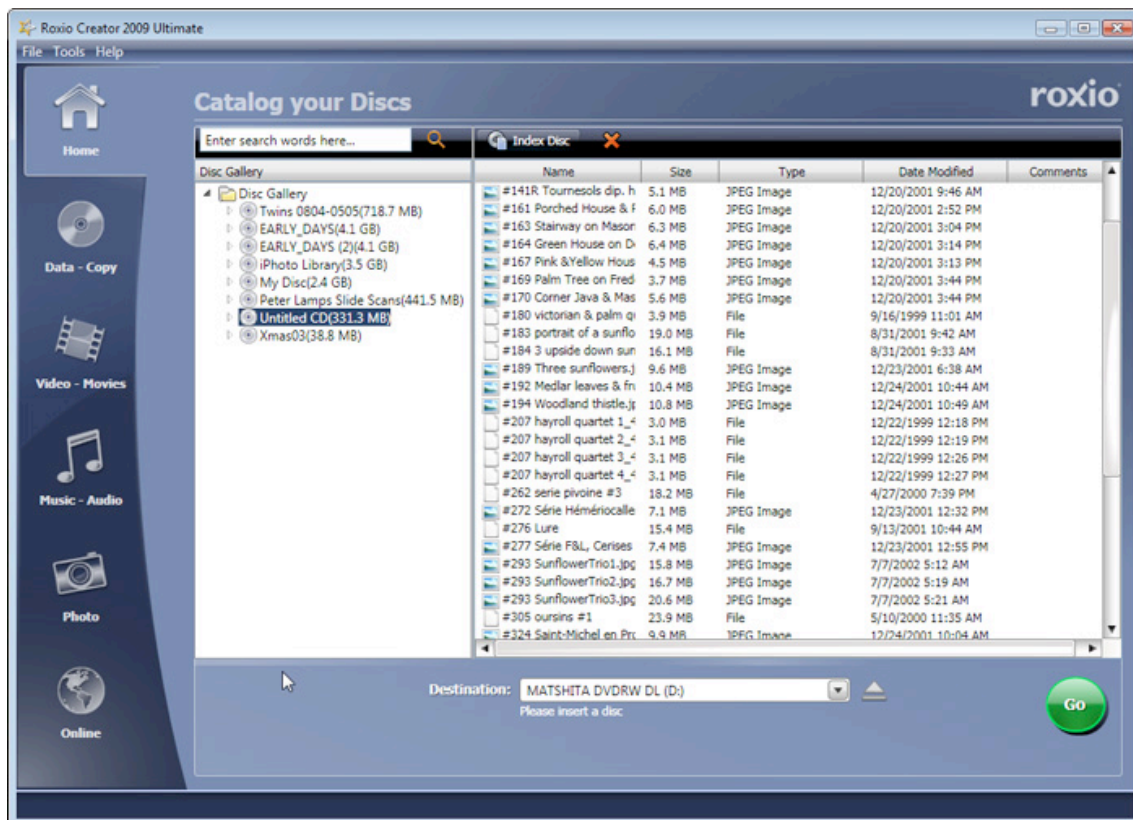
Roxio Creator 2009 Ultimate
File Tools Help

Home
Data - Copy
Video - Movies
Music - Audio
Photo
Online

Catalog your Discs
roxio

Enter search words here...
Index Disc

Disc Gallery
Disc Gallery
Twins 0804-0505(718.7 MB)
EARLY_DAYS(4.1 GB)
EARLY_DAYS (2)(4.1 GB)
iPhoto Library(3.5 GB)
My Disc(2.4 GB)
Peter Lamps Slide Scans(441.5 MB)
Untitled CD(331.3 MB)
Xmas03(38.8 MB)

| Name | Size | Type | Date Modified | Comments |
|---|---|---|---|---|
| #141R Tournesols dip. h | 5.1 MB | JPEG Image | 12/20/2001 9:46 AM | |
| #161 Porched House & F | 6.0 MB | JPEG Image | 12/20/2001 2:52 PM | |
| #163 Stairway on Masor | 6.3 MB | JPEG Image | 12/20/2001 3:04 PM | |
| #164 Green House on D | 6.4 MB | JPEG Image | 12/20/2001 3:14 PM | |
| #167 Pink &Yellow Hous | 4.5 MB | JPEG Image | 12/20/2001 3:13 PM | |
| #169 Palm Tree on Fred | 3.7 MB | JPEG Image | 12/20/2001 3:44 PM | |
| #170 Corner Java & Mas | 5.6 MB | JPEG Image | 12/20/2001 3:44 PM | |
| #180 victorian & palm q | 3.9 MB | File | 9/16/1999 11:01 AM | |
| #183 portrait of a sunflo | 19.0 MB | File | 8/31/2001 9:42 AM | |
| #184 3 upside down sun | 16.1 MB | File | 8/31/2001 9:33 AM | |
| #189 Three sunflowers.j | 9.6 MB | JPEG Image | 12/23/2001 6:38 AM | |
| #192 Medlar leaves & fr | 10.4 MB | JPEG Image | 12/24/2001 10:44 AM | |
| #194 Woodland thistle.j | 10.8 MB | JPEG Image | 12/24/2001 10:49 AM | |
| #207 hayroll quartet 1_4 | 3.0 MB | File | 12/22/1999 12:18 PM | |
| #207 hayroll quartet 2_4 | 3.1 MB | File | 12/22/1999 12:19 PM | |
| #207 hayroll quartet 3_4 | 3.1 MB | File | 12/22/1999 12:26 PM | |
| #207 hayroll quartet 4_4 | 3.1 MB | File | 12/22/1999 12:27 PM | |
| #262 serie pivoine #3 | 18.2 MB | File | 4/27/2000 7:39 PM | |
| #272 Série Hémériocalle | 7.1 MB | JPEG Image | 12/23/2001 12:32 PM | |
| #276 Lure | 15.4 MB | File | 9/13/2001 10:44 AM | |
| #277 Série F&L, Cerises | 7.4 MB | JPEG Image | 12/23/2001 12:55 PM | |
| #293 SunflowerTrio1.jpg | 15.8 MB | JPEG Image | 7/7/2002 5:12 AM | |
| #293 SunflowerTrio2.jpg | 16.7 MB | JPEG Image | 7/7/2002 5:19 AM | |
| #293 SunflowerTrio3.jpg | 20.6 MB | JPEG Image | 7/7/2002 5:21 AM | |
| #305 oursins #1 | 23.9 MB | File | 5/10/2000 11:35 AM | |
| #324 Saint-Michel en Prc | 9.9 MB | JPEG Image | 12/24/2001 10:04 AM | |

Destination: MATSHITA DVDRW DL (D:)
Please insert a disc
Go